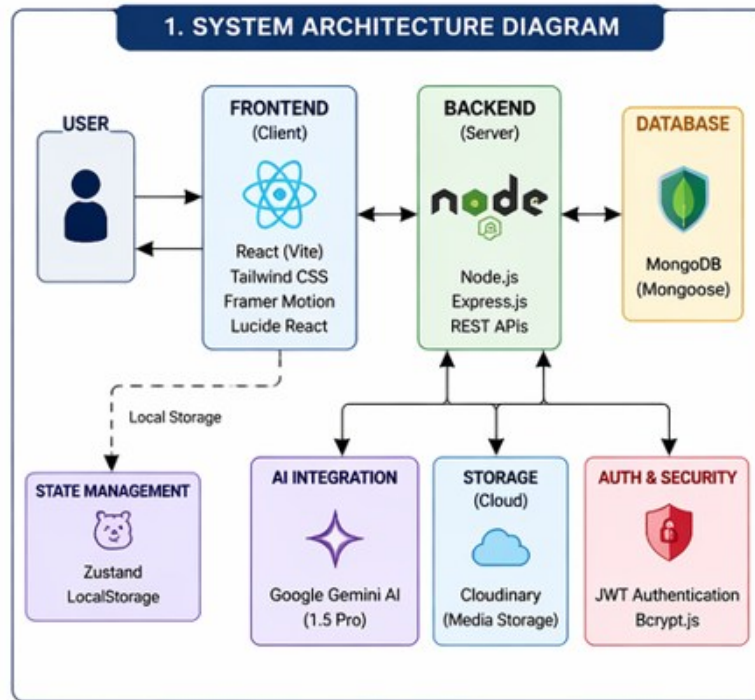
1. SYSTEM ARCHITECTURE DIAGRAM

USER

FRONTEND
(Client)
React (Vite)
Tailwind CSS
Framer Motion
Lucide React

BACKEND
(Server)
node
Node.js
Express.js
REST APIs

DATABASE
MongoDB
(Mongoose)

Local Storage

STATE MANAGEMENT
Zustand
LocalStorage

AI INTEGRATION
Google Gemini AI
(1.5 Pro)

STORAGE
(Cloud)
Cloudinary
(Media Storage)

AUTH & SECURITY
JWT Authentication
Bcrypt.js